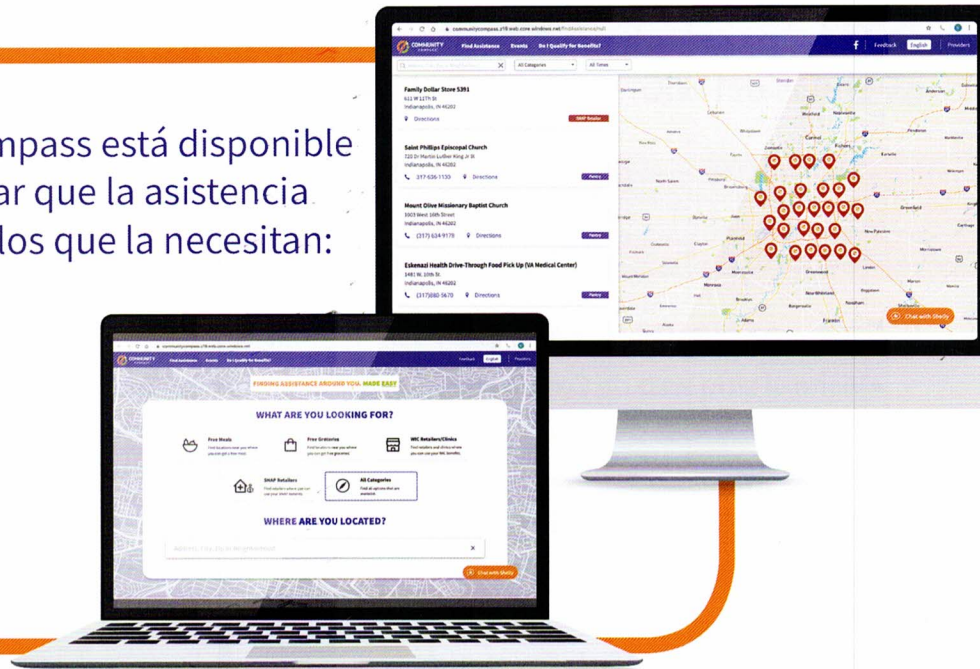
mpass está disponible
ar que la asistencia
los que la necesitan:

communitycompass.z18.web.core.windows.net/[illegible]

COMMUNITY COMPASS Find Assistance Events Do I Qualify for Benefits? Feedback English Providers

All Categories All Times

Family Dollar Store 5391
611 W 11th St
Indianapolis, IN 46202
Directions
SNAP Retailer

Saint Philips Episcopal Church
720 Dr Martin Luther King Jr St
Indianapolis, IN 46202
(317) 636-1130 Directions
Pantry

Mount Olive Missionary Baptist Church
1003 West 16th Street
Indianapolis, IN 46202
(317) 634-9178 Directions
Pantry

Eskenazi Health Drive-Through Food Pick Up (VA Medical Center)
1481 W. 10th St
Indianapolis, IN 46202
(317)880-5670 Directions
Pantry

Chat with Shelly

communitycompass.z18.web.core.windows.net

COMMUNITY COMPASS Find Assistance Events Do I Qualify for Benefits? Feedback English Providers

FINDING ASSISTANCE AROUND YOU. MADE EASY

WHAT ARE YOU LOOKING FOR?

Free Meals
Find locations near you where you can get a free meal.

Free Groceries
Find locations near you where you can get free groceries.

WIC Retailers/Clinics
Find retailers and clinics where you can use your WIC benefits.

SNAP Retailers
Find retailers where you can use your SNAP benefits.

All Categories
Find all options that are available.

WHERE ARE YOU LOCATED?

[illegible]

Chat with Shelly